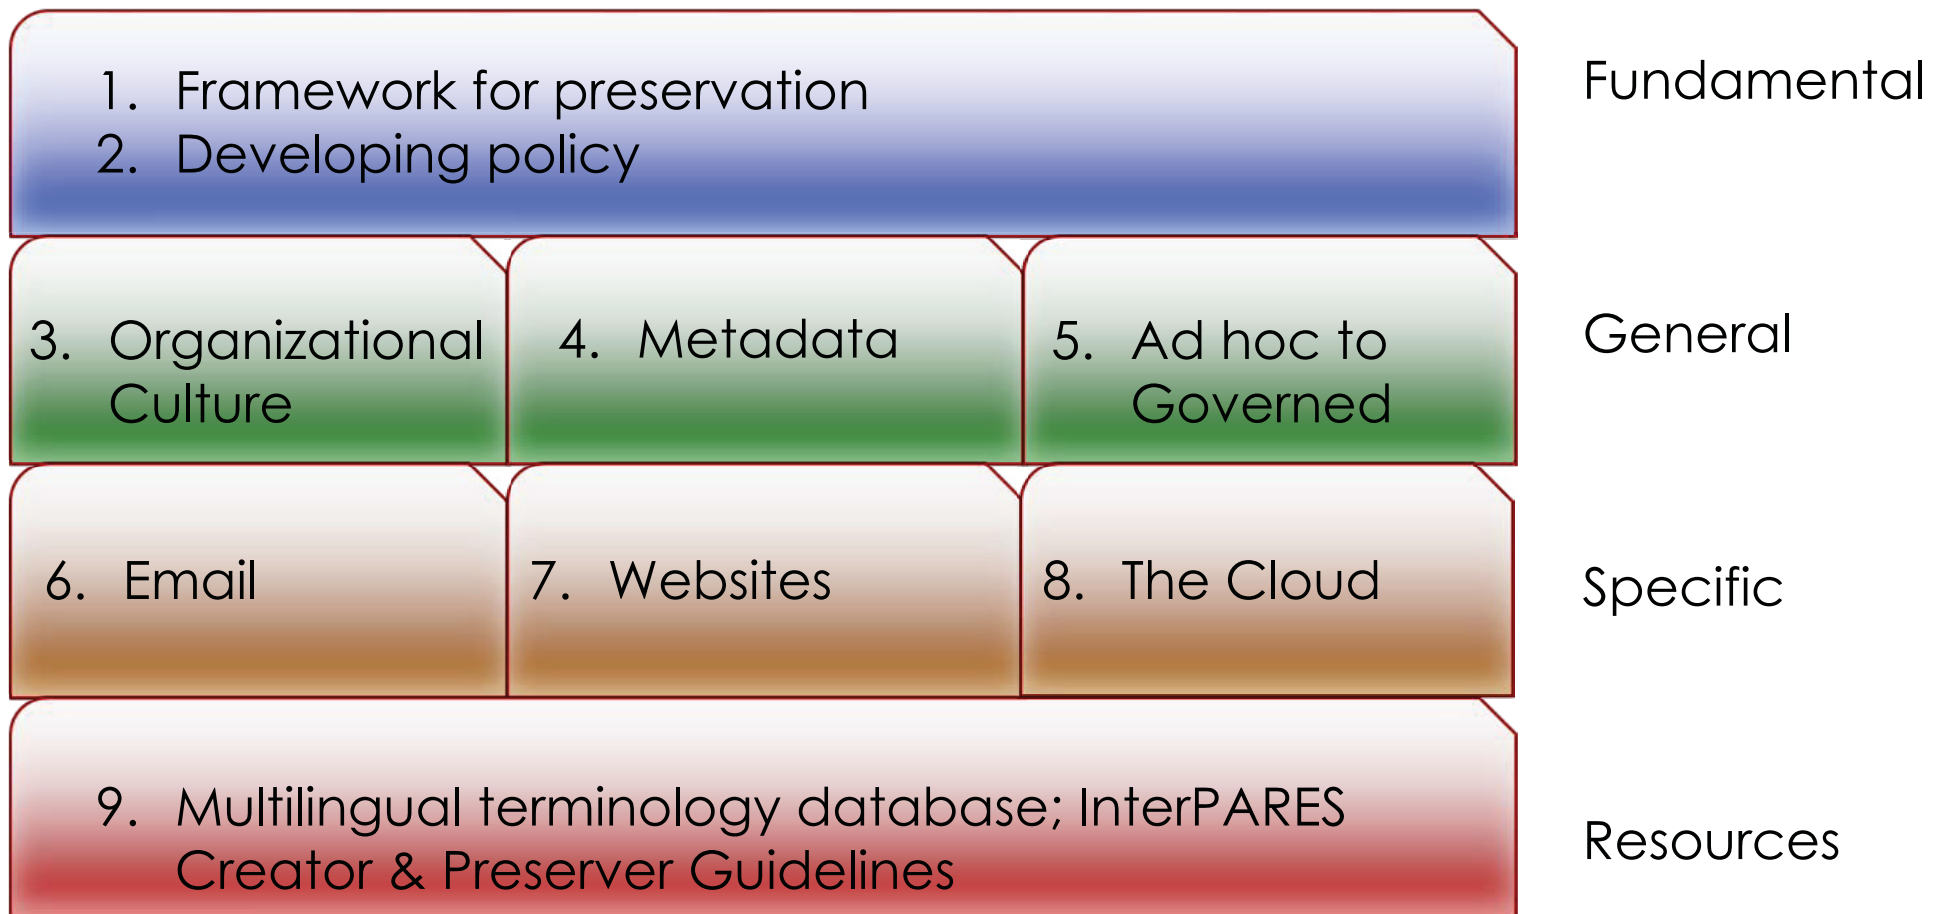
1. Framework for preservation
2. Developing policy

Fundamental

3. Organizational Culture

4. Metadata

5. Ad hoc to Governed

General

6. Email

7. Websites

8. The Cloud

Specific

9. Multilingual terminology database; InterPARES Creator & Preserver Guidelines

Resources